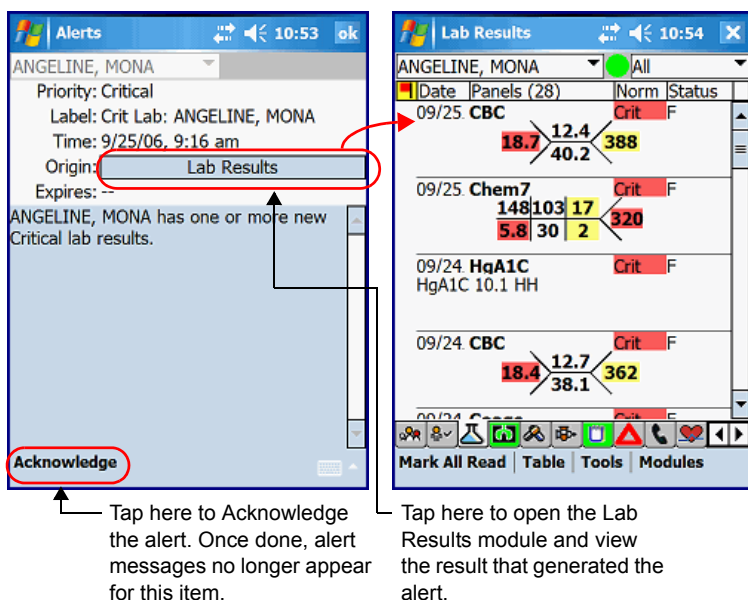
Alerts 10:53 ok

ANGELINE, MONA

Priority: Critical

Label: Crit Lab: ANGELINE, MONA

Time: 9/25/06, 9:16 am

Origin: Lab Results

Expires: --

ANGELINE, MONA has one or more new Critical lab results.

Acknowledge

Lab Results 10:54

ANGELINE, MONA All

| Date | Panels (28) | Norm | Status |
|---|---|---|---|
| 09/25. CBC 18.7 12.4 40.2 388 | | Crit | F |
| 09/25. Chem7 148 103 17 5.8 30 2 320 | | Crit | F |
| 09/24. HgA1C HgA1C 10.1 HH | | Crit | F |
| 09/24. CBC 18.4 12.7 38.1 362 | | Crit | F |
| 09/24. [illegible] | | Crit | |

Mark All Read | Table | Tools | Modules

Tap here to Acknowledge the alert. Once done, alert messages no longer appear for this item.

Tap here to open the Lab Results module and view the result that generated the alert.